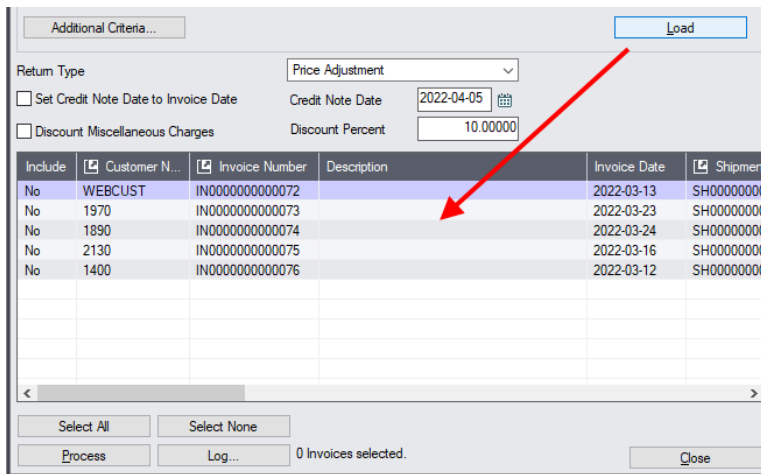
Additional Criteria...

Load

Return Type

Price Adjustment

Set Credit Note Date to Invoice Date

Credit Note Date

2022-04-05

Discount Miscellaneous Charges

Discount Percent

10.00000

| Include | Customer N... | Invoice Number | Description | Invoice Date | Shipmen |
|---|---|---|---|---|---|
| No | WEBCUST | IN0000000000072 | | 2022-03-13 | SH0000000 |
| No | 1970 | IN0000000000073 | | 2022-03-23 | SH0000000 |
| No | 1890 | IN0000000000074 | | 2022-03-24 | SH0000000 |
| No | 2130 | IN0000000000075 | | 2022-03-16 | SH0000000 |
| No | 1400 | IN0000000000076 | | 2022-03-12 | SH0000000 |

Select All

Select None

Process

Log...

0 Invoices selected.

Close